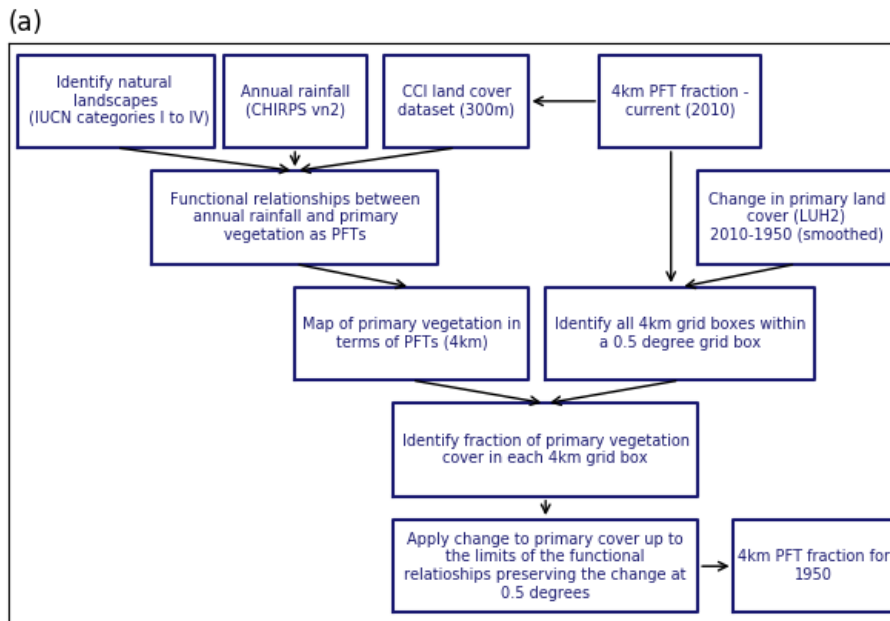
(a)

Identify natural landscapes (IUCN categories I to IV)

Annual rainfall (CHIRPS vn2)

CCI land cover dataset (300m)

4km PFT fraction - current (2010)

Functional relationships between annual rainfall and primary vegetation as PFTs

Change in primary land cover (LUH2) 2010-1950 (smoothed)

Map of primary vegetation in terms of PFTs (4km)

Identify all 4km grid boxes within a 0.5 degree grid box

Identify fraction of primary vegetation cover in each 4km grid box

Apply change to primary cover up to the limits of the functional relatioships preserving the change at 0.5 degrees

4km PFT fraction for 1950